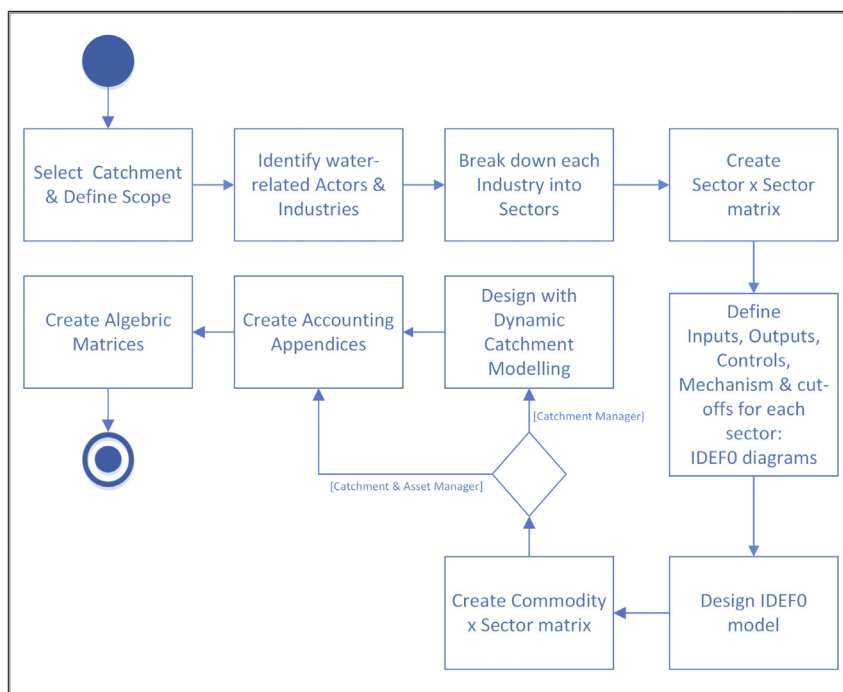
Select Catchment & Define Scope

Identify water-related Actors & Industries

Break down each Industry into Sectors

Create Sector x Sector matrix

Define Inputs, Outputs, Controls, Mechanism & cut-offs for each sector: IDEF0 diagrams

Design IDEF0 model

Create Commodity x Sector matrix

[Catchment Manager]

[Catchment & Asset Manager]

Design with Dynamic Catchment Modelling

Create Accounting Appendices

Create Algebric Matrices